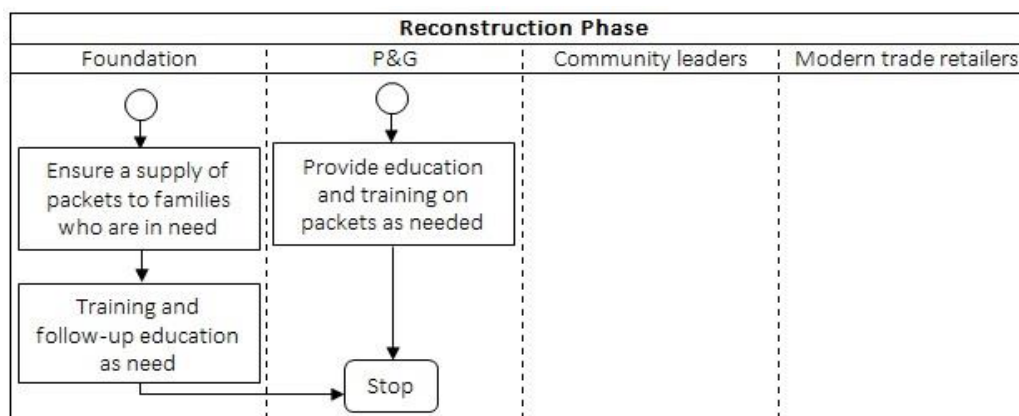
Reconstruction Phase

Foundation

P&G

Community leaders

Modern trade retailers

Ensure a supply of packets to families who are in need

Provide education and training on packets as needed

Training and follow-up education as need

Stop